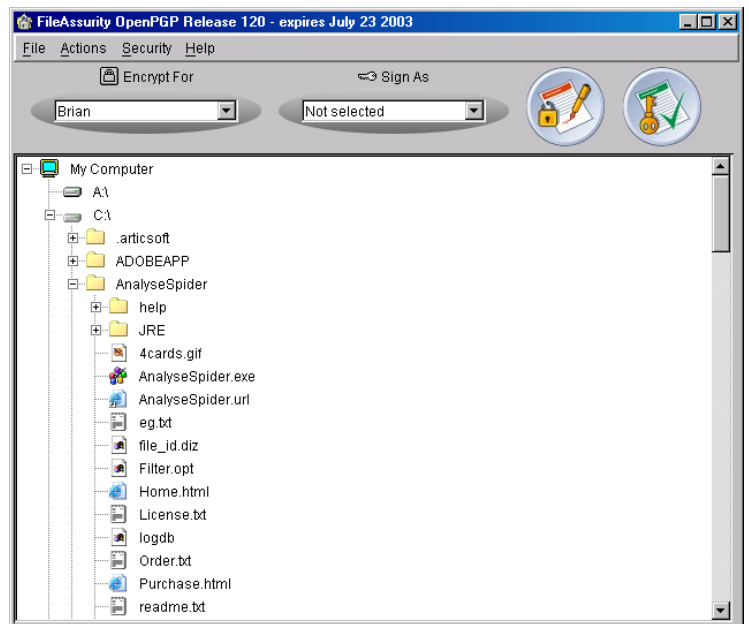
FileAssurity OpenPGP Release 120 - expires July 23 2003

File Actions Security Help

Encrypt For

Sign As

Brian

Not selected

My Computer
A:\
C:\
.articsoft
ADOBEAPP
AnalyseSpider
help
JRE
4cards.gif
AnalyseSpider.exe
AnalyseSpider.url
eg.txt
file_id.diz
Filter.opt
Home.html
License.txt
logdb
Order.txt
Purchase.html
readme.txt